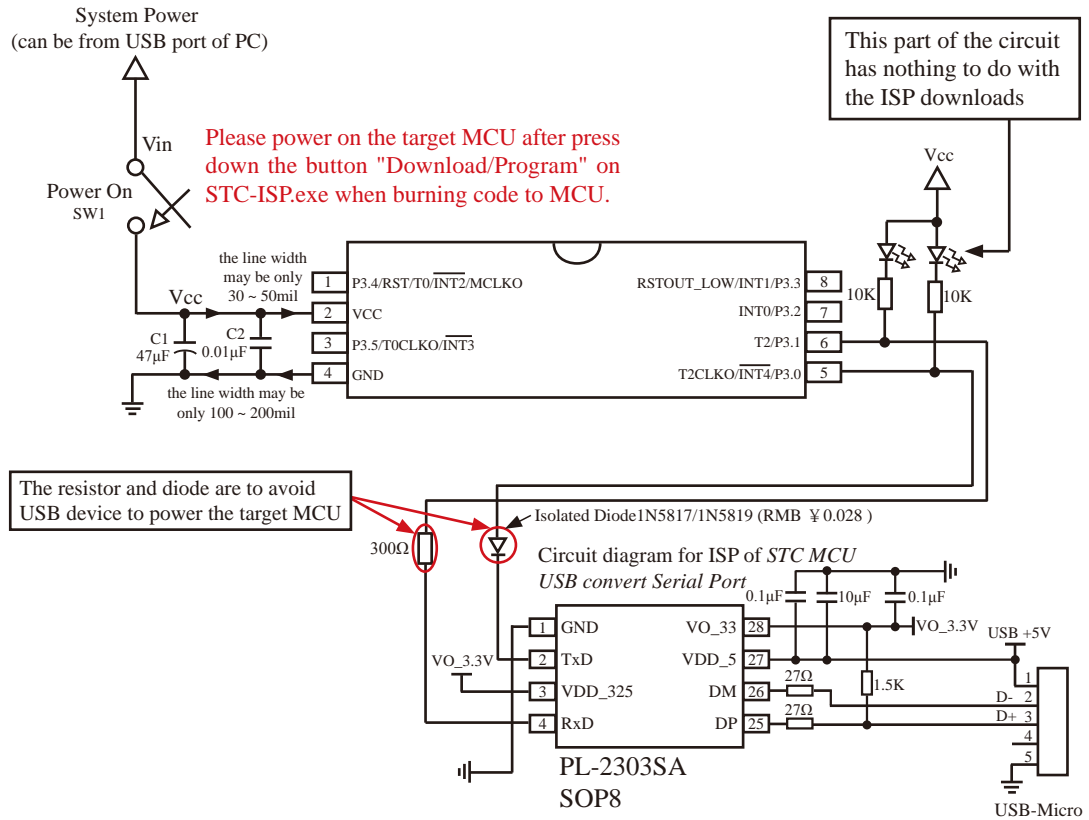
System Power
(can be from USB port of PC)

Vin

Power On
SW1

Please power on the target MCU after press down the button "Download/Program" on STC-ISP.exe when burning code to MCU.

This part of the circuit has nothing to do with the ISP downloads

Vcc

the line width may be only 30 ~ 50mil

Vcc

C1
47μF

C2
0.01μF

the line width may be only 100 ~ 200mil

1 P3.4/RST/T0/$\overline{INT2}$/MCLKO
2 VCC
3 P3.5/T0CLKO/$\overline{INT3}$
4 GND

RSTOUT_LOW/INT1/P3.3 8
INT0/P3.2 7
T2/P3.1 6
T2CLKO/$\overline{INT4}$/P3.0 5

10K
10K

The resistor and diode are to avoid USB device to power the target MCU

Isolated Diode1N5817/1N5819 (RMB ¥0.028 )

300Ω

Circuit diagram for ISP of *STC MCU USB convert Serial Port*

0.1μF
10μF
0.1μF

VO_3.3V

1 GND
2 TxD
3 VDD_325
4 RxD

VO_33 28
VDD_5 27
DM 26
DP 25

VO_3.3V

USB +5V

27Ω
27Ω
1.5K

1
D- 2
D+ 3
4
5

PL-2303SA
SOP8

USB-Micro